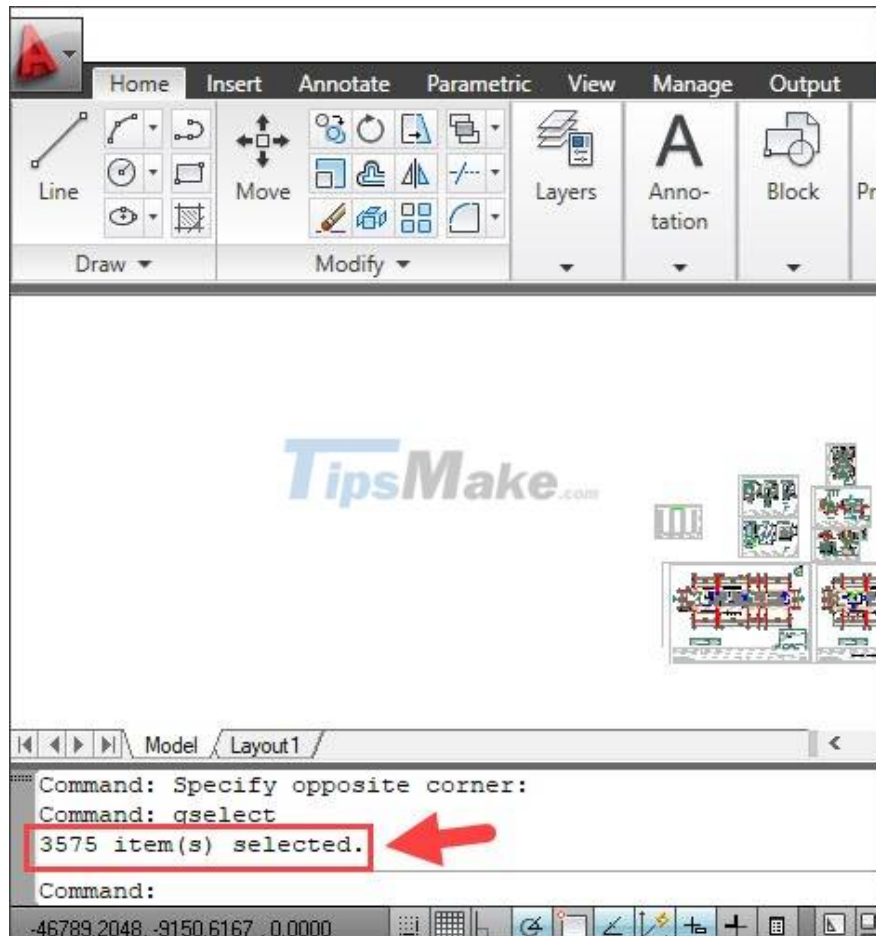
Home Insert Annotate Parametric View Manage Output

Line Move Layers Anno-tation Block Pr

Draw ▾ Modify ▾

TipsMake.com

Model Layout1

Command: Specify opposite corner:
Command: qselect
3575 item(s) selected.
Command:

-46789.2048, -9150.6167 , 0.0000